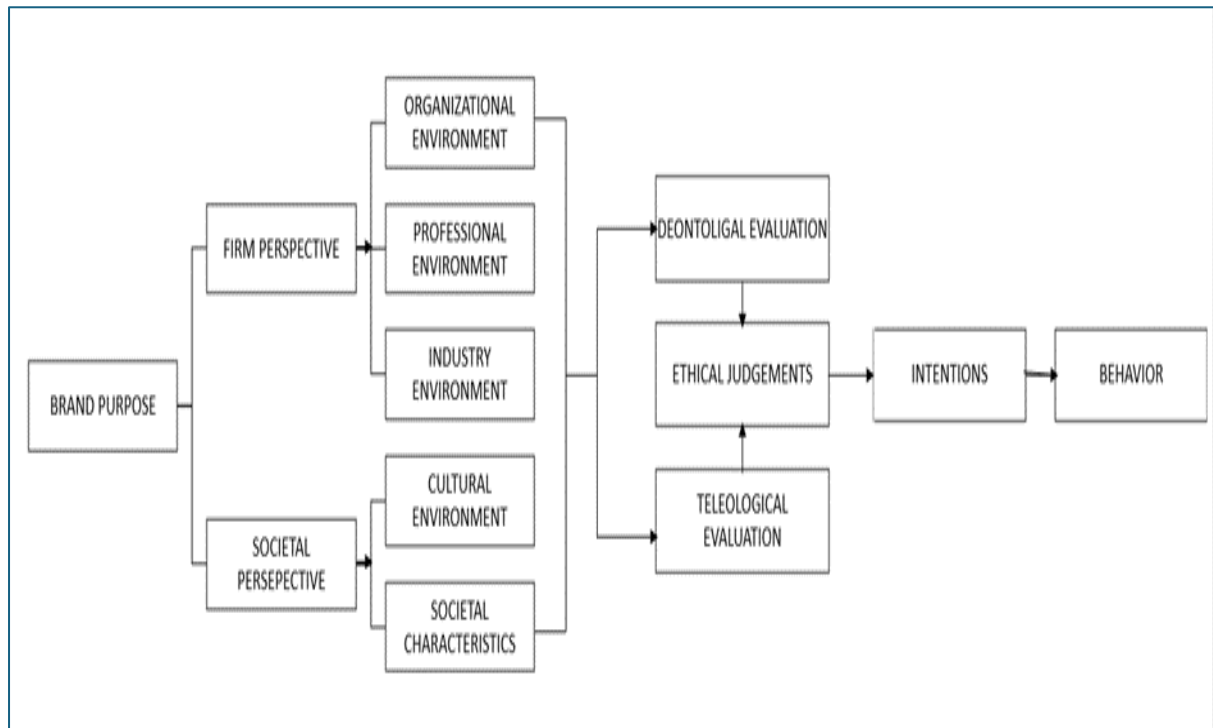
BRAND PURPOSE

FIRM PERSPECTIVE

SOCIETAL PERSEPECTIVE

ORGANIZATIONAL ENVIRONMENT

PROFESSIONAL ENVIRONMENT

INDUSTRY ENVIRONMENT

CULTURAL ENVIRONMENT

SOCIETAL CHARACTERISTICS

DEONTOLIGAL EVALUATION

ETHICAL JUDGEMENTS

TELEOLOGICAL EVALUATION

INTENTIONS

BEHAVIOR